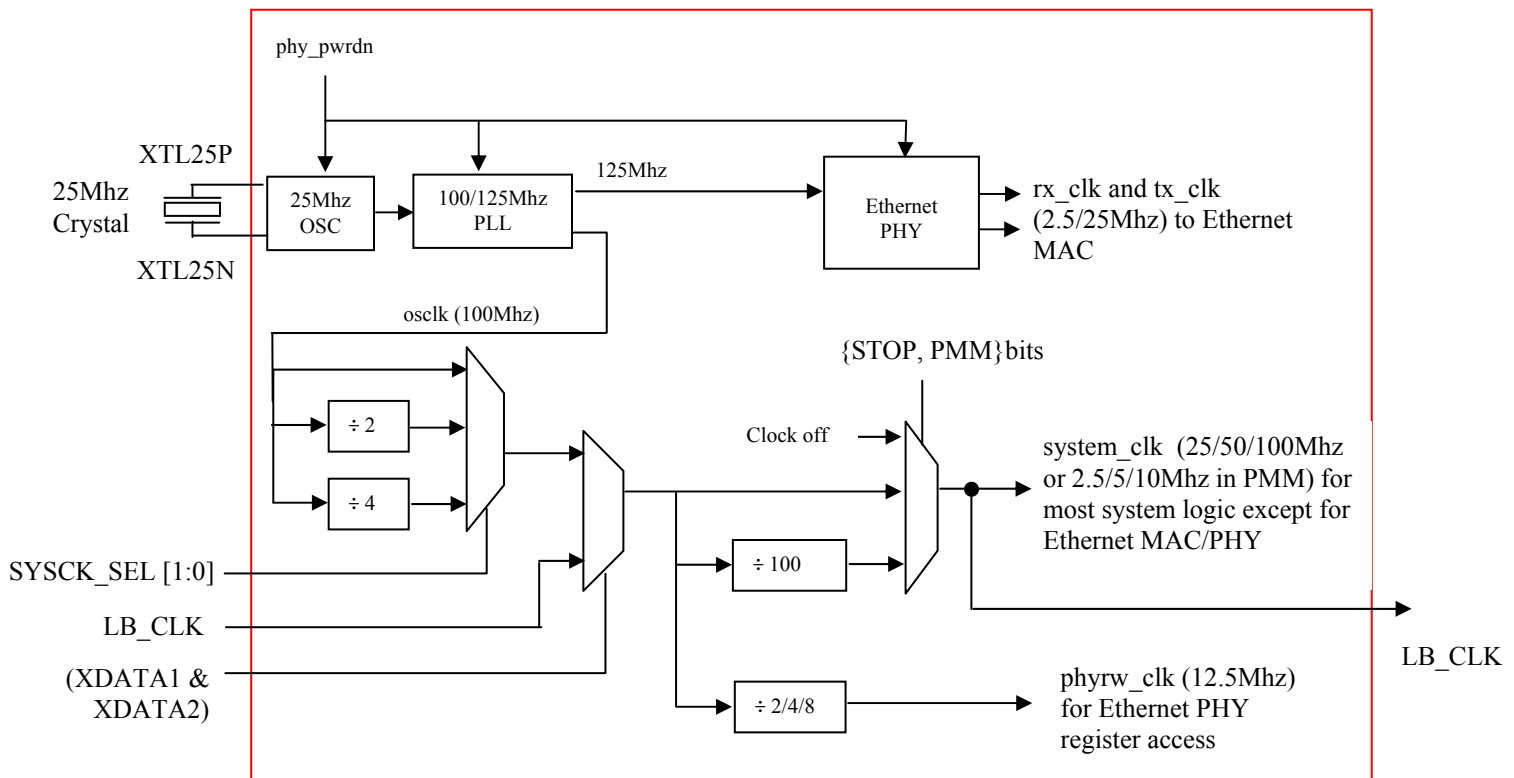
phy_pwrdn

XTL25P

25Mhz Crystal

XTL25N

25Mhz OSC

100/125Mhz PLL

125Mhz

Ethernet PHY

rx_clk and tx_clk (2.5/25Mhz) to Ethernet MAC

osclk (100Mhz)

{STOP, PMM}bits

÷ 2

÷ 4

Clock off

system_clk (25/50/100Mhz or 2.5/5/10Mhz in PMM) for most system logic except for Ethernet MAC/PHY

÷ 100

SYSCK_SEL [1:0]

LB_CLK

LB_CLK

(XDATA1 & XDATA2)

÷ 2/4/8

phyrw_clk (12.5Mhz) for Ethernet PHY register access